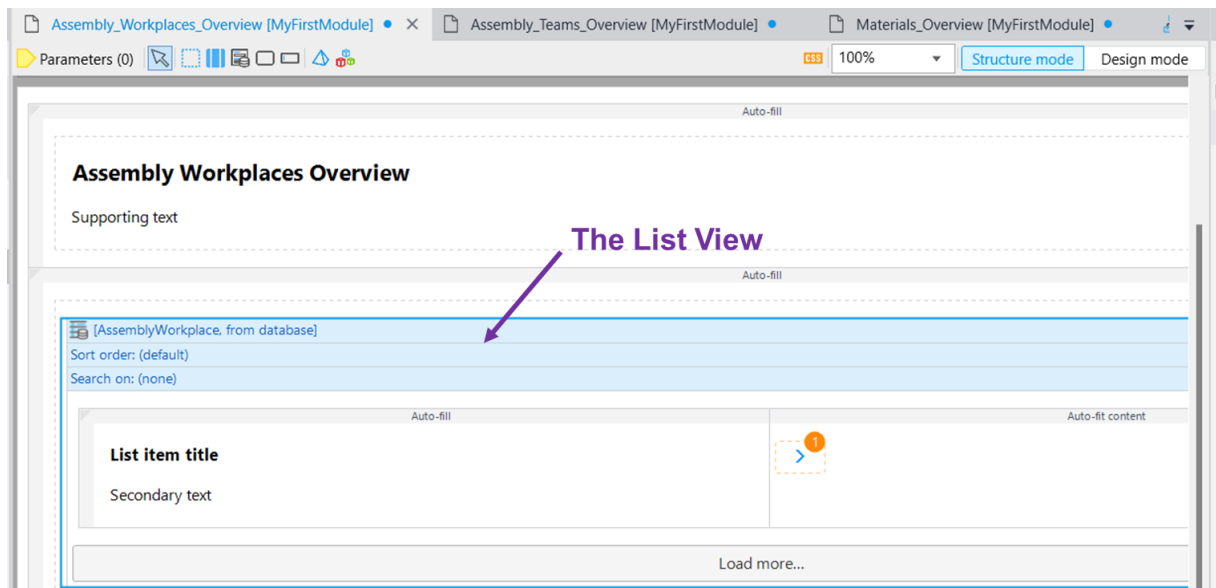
Assembly_Workplaces_Overview [MyFirstModule] ● ✕ Assembly_Teams_Overview [MyFirstModule] ● Materials_Overview [MyFirstModule] ●

Parameters (0)

CSS 100% Structure mode Design mode

Auto-fill

Assembly Workplaces Overview

Supporting text

The List View

Auto-fill

[AssemblyWorkplace, from database]

Sort order: (default)

Search on: (none)

Auto-fill

Auto-fit content

List item title

1

Secondary text

Load more...